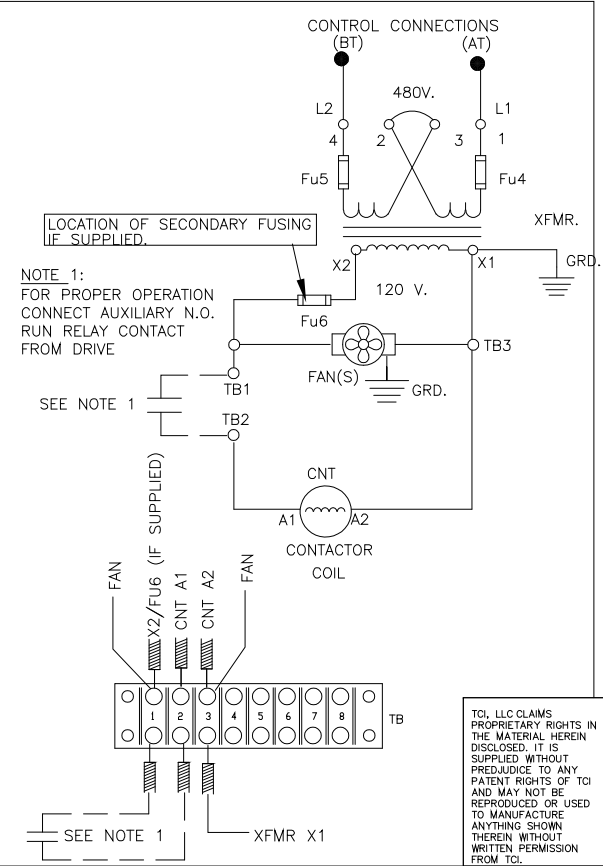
CONTROL CONNECTIONS
(BT) (AT)

480V.

L2
4
2
3
L1
1

Fu5
Fu4

XFMR.

LOCATION OF SECONDARY FUSING IF SUPPLIED.

X2
X1
GRD.

NOTE 1:
FOR PROPER OPERATION CONNECT AUXILIARY N.O. RUN RELAY CONTACT FROM DRIVE

120 V.

Fu6

TB3

FAN(S)
GRD.

TB1

SEE NOTE 1

TB2

CNT

A1
A2

CONTACTOR COIL

FAN
X2/FU6 (IF SUPPLIED)
CNT A1
CNT A2
FAN

1 2 3 4 5 6 7 8

TB

SEE NOTE 1

XFMR X1

TCI, LLC CLAIMS PROPRIETARY RIGHTS IN THE MATERIAL HEREIN DISCLOSED. IT IS SUPPLIED WITHOUT PREDJUDICE TO ANY PATENT RIGHTS OF TCI AND MAY NOT BE REPRODUCED OR USED TO MANUFACTURE ANYTHING SHOWN THEREIN WITHOUT WRITTEN PERMISSION FROM TCI.